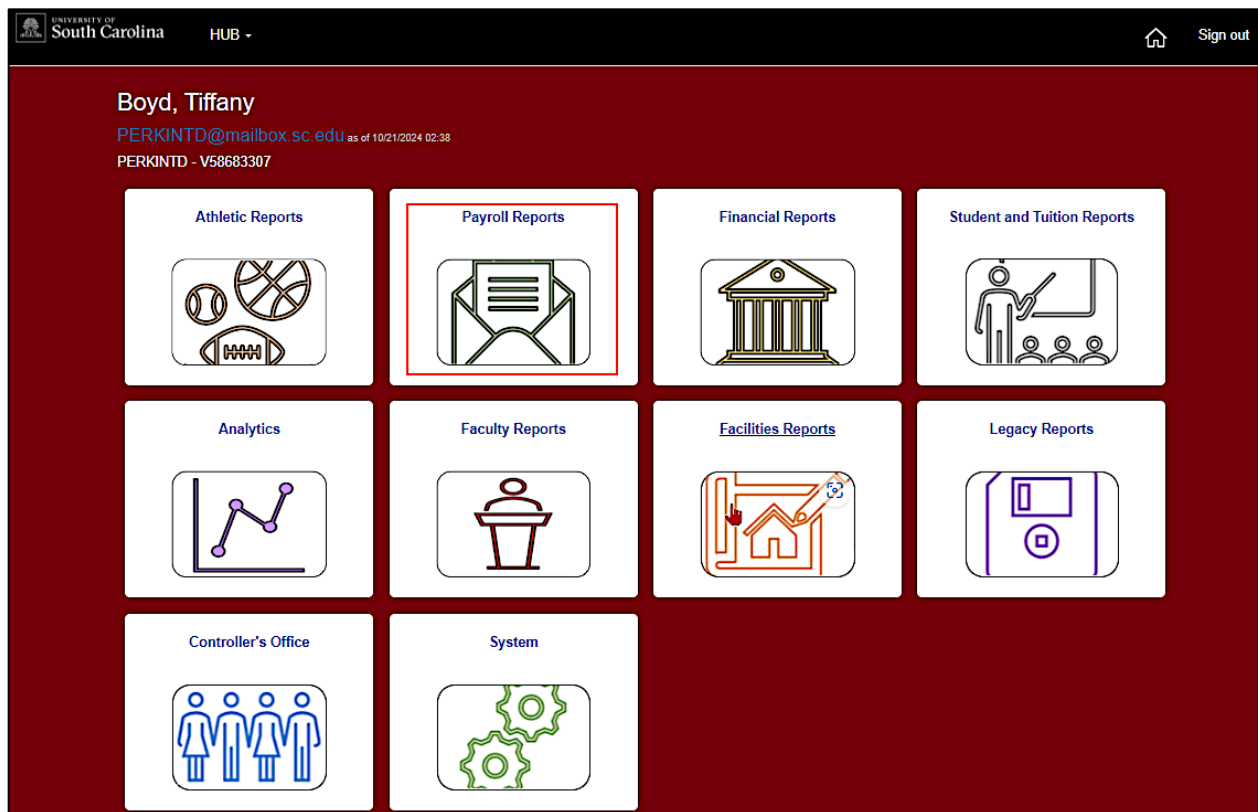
UNIVERSITY OF South Carolina

HUB

Sign out

Boyd, Tiffany

PERKINTD@mailbox.sc.edu as of 10/21/2024 02:38

PERKINTD - V58683307

Athletic Reports

Payroll Reports

Financial Reports

Student and Tuition Reports

Analytics

Faculty Reports

Facilities Reports

Legacy Reports

Controller's Office

System